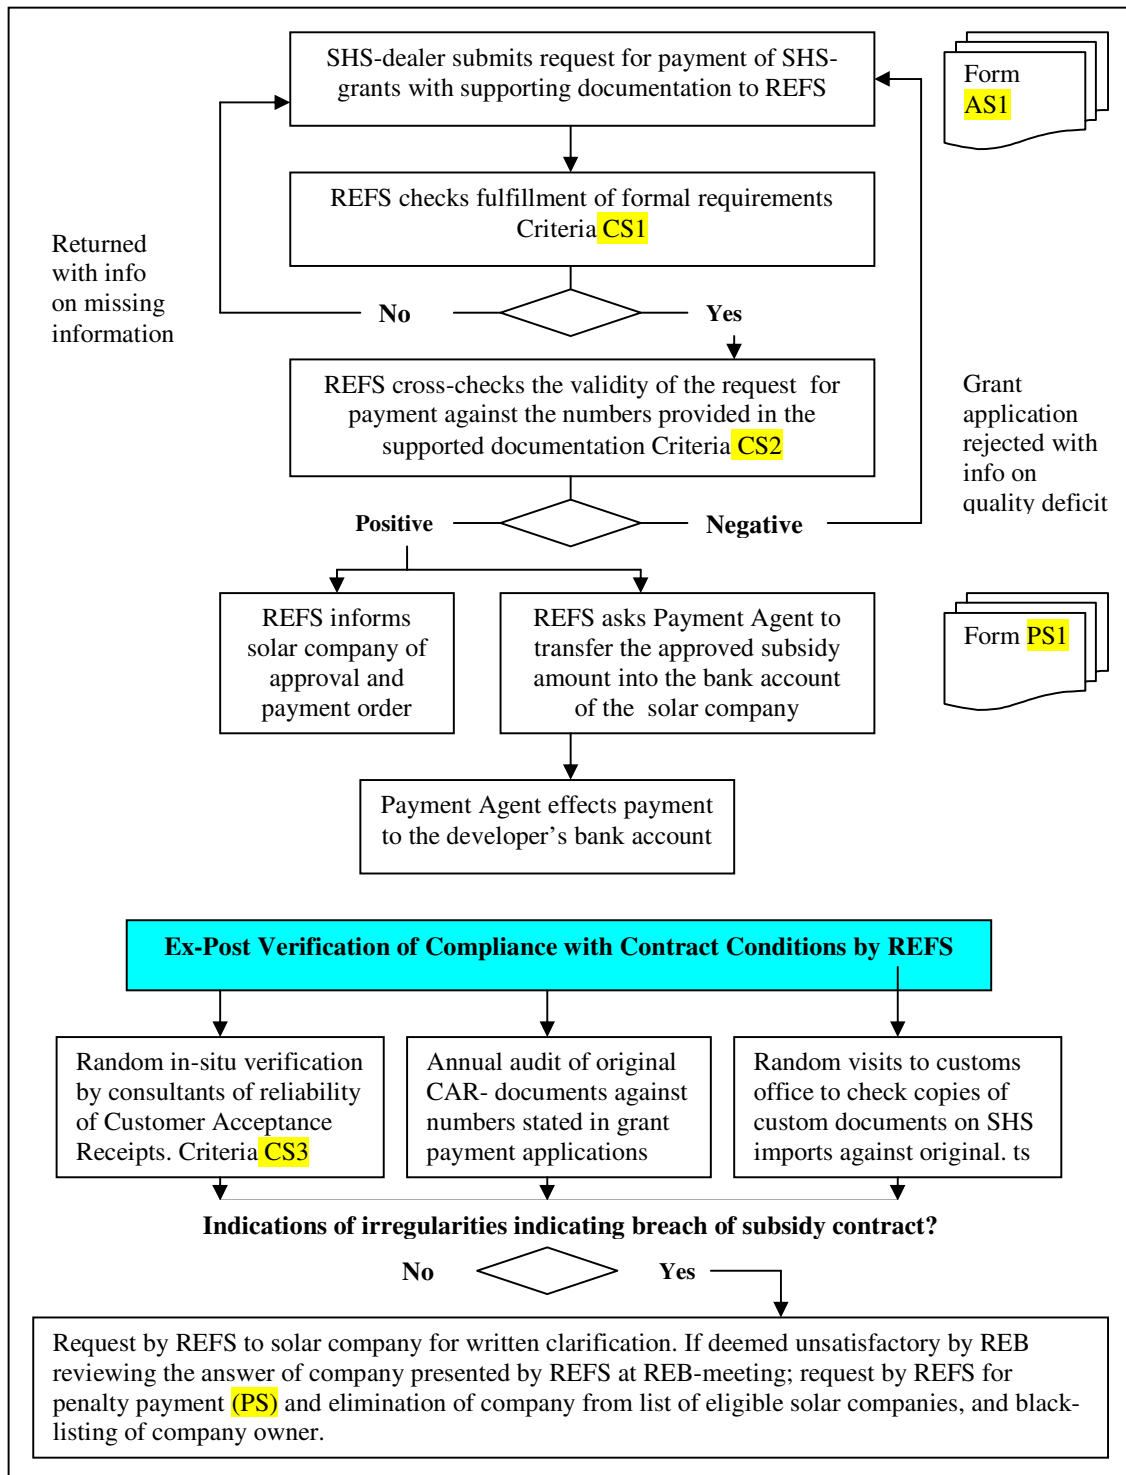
SHS-dealer submits request for payment of SHS-grants with supporting documentation to REFS

Form AS1

REFS checks fulfillment of formal requirements Criteria CS1

Returned with info on missing information

No

Yes

REFS cross-checks the validity of the request for payment against the numbers provided in the supported documentation Criteria CS2

Grant application rejected with info on quality deficit

Positive

Negative

REFS informs solar company of approval and payment order

REFS asks Payment Agent to transfer the approved subsidy amount into the bank account of the solar company

Form PS1

Payment Agent effects payment to the developer's bank account

Ex-Post Verification of Compliance with Contract Conditions by REFS

Random in-situ verification by consultants of reliability of Customer Acceptance Receipts. Criteria CS3

Annual audit of original CAR- documents against numbers stated in grant payment applications

Random visits to customs office to check copies of custom documents on SHS imports against original. ts

Indications of irregularities indicating breach of subsidy contract?

No

Yes

Request by REFS to solar company for written clarification. If deemed unsatisfactory by REB reviewing the answer of company presented by REFS at REB-meeting; request by REFS for penalty payment (PS) and elimination of company from list of eligible solar companies, and blacklisting of company owner.